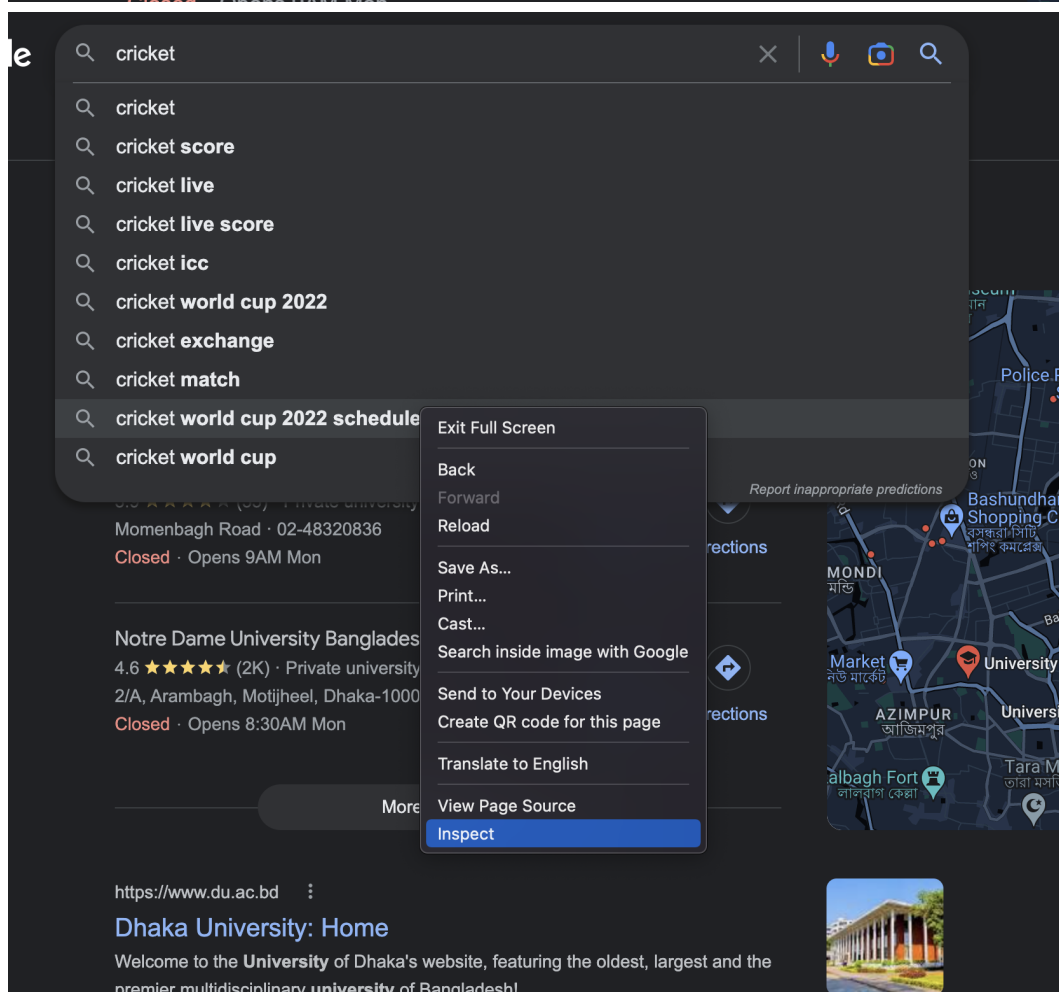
le

cricket

cricket
cricket score
cricket live
cricket live score
cricket icc
cricket world cup 2022
cricket exchange
cricket match
cricket world cup 2022 schedule
cricket world cup

Report inappropriate predictions

Exit Full Screen
Back
Forward
Reload
Save As...
Print...
Cast...
Search inside image with Google
Send to Your Devices
Create QR code for this page
Translate to English
View Page Source
Inspect

Momenbagh Road · 02-48320836
Closed · Opens 9AM Mon

rections

Notre Dame University Banglades
4.6 ★★★★★ (2K) · Private university
2/A, Arambagh, Motijheel, Dhaka-1000
Closed · Opens 8:30AM Mon

rections

More

Police
Bashundha Shopping C
বসুন্ধরা সিটি শপিং কমপ্লেক্স
MONDI
মন্ডি
Market
নিউ মার্কেট
University
AZIMPUR
আজিমপুর
Univers
albagh Fort
লালবাগ কেল্লা
Tara M
তারা মসজি

https://www.du.ac.bd
Dhaka University: Home
Welcome to the University of Dhaka's website, featuring the oldest, largest and the premier multidisciplinary university of Bangladesh!